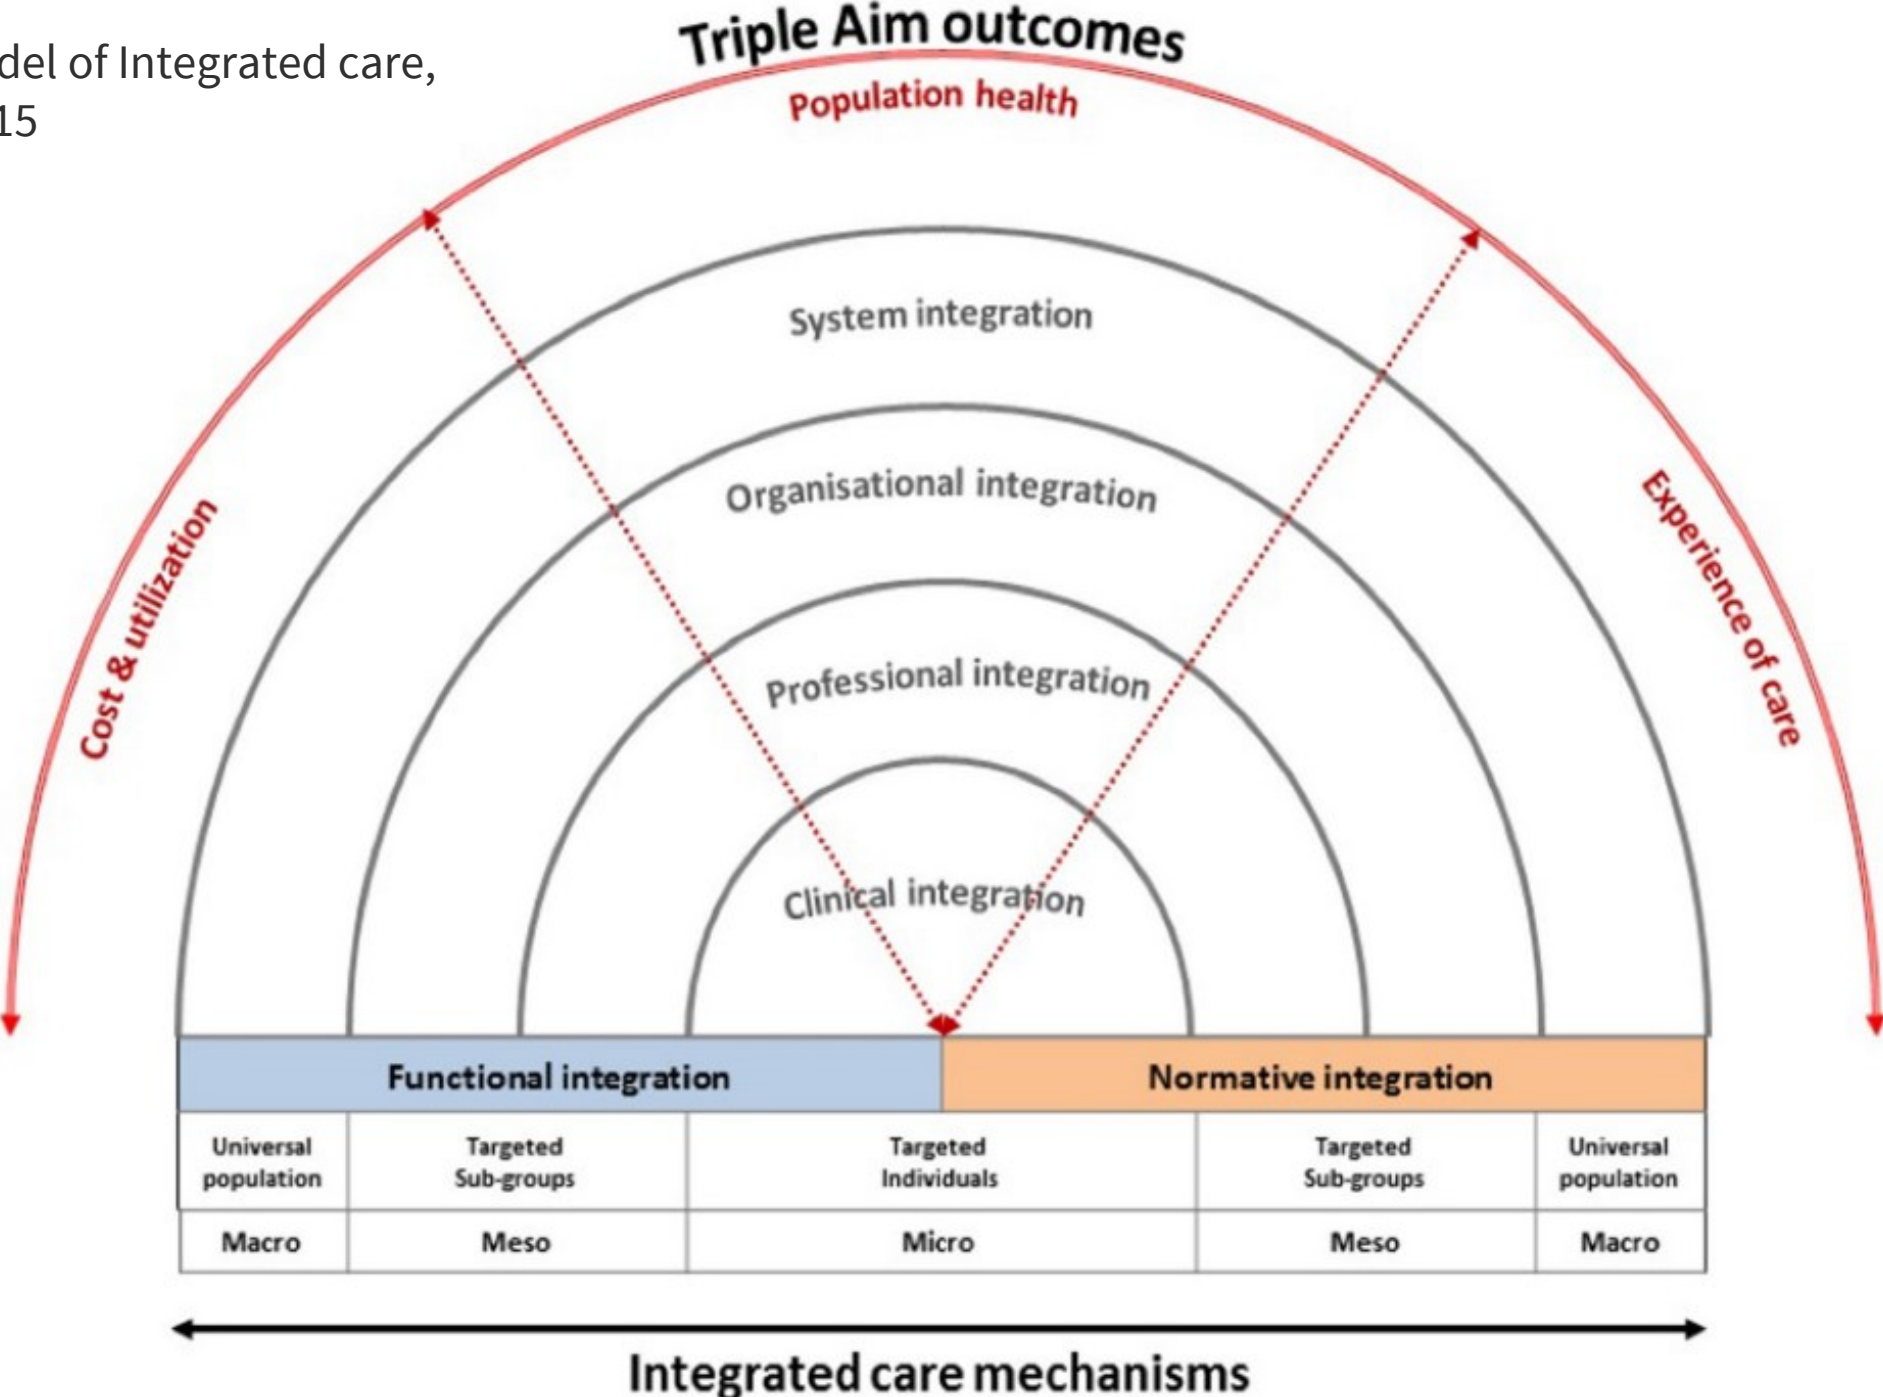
del of Integrated care,
15

Triple Aim outcomes

Population health

Cost & utilization

Experience of care

System integration

Organisational integration

Professional integration

Clinical integration

| Functional integration | | | Normative integration | |
|---|---|---|---|---|
| Universal population | Targeted Sub-groups | Targeted Individuals | Targeted Sub-groups | Universal population |
| Macro | Meso | Micro | Meso | Macro |

Integrated care mechanisms